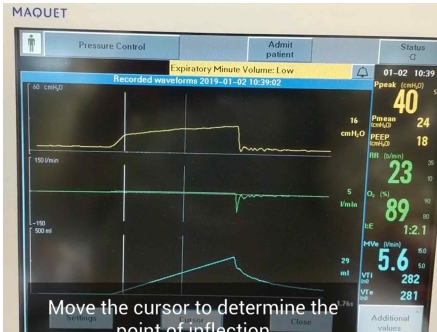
MAQUET

Pressure Control

Admit patient

Status

Expiratory Minute Volume: Low

Recorded waveforms 2019-01-02 10:39:02

01-02 10:39

60 cmH₂O

16 cmH₂O

Ppeak (cmH₂O)

40

Pmean (cmH₂O)

24

PEEP (cmH₂O)

18

150 l/min

5 l/min

RR (b/min)

23

O₂ (%)

89

I:E

1:1.1

-150

500 ml

29 ml

MVe (l/min)

5.6

VTi (ml)

282

VTe (ml)

281

Move the cursor to determine the point of inflection

Settings

Close

Additional values